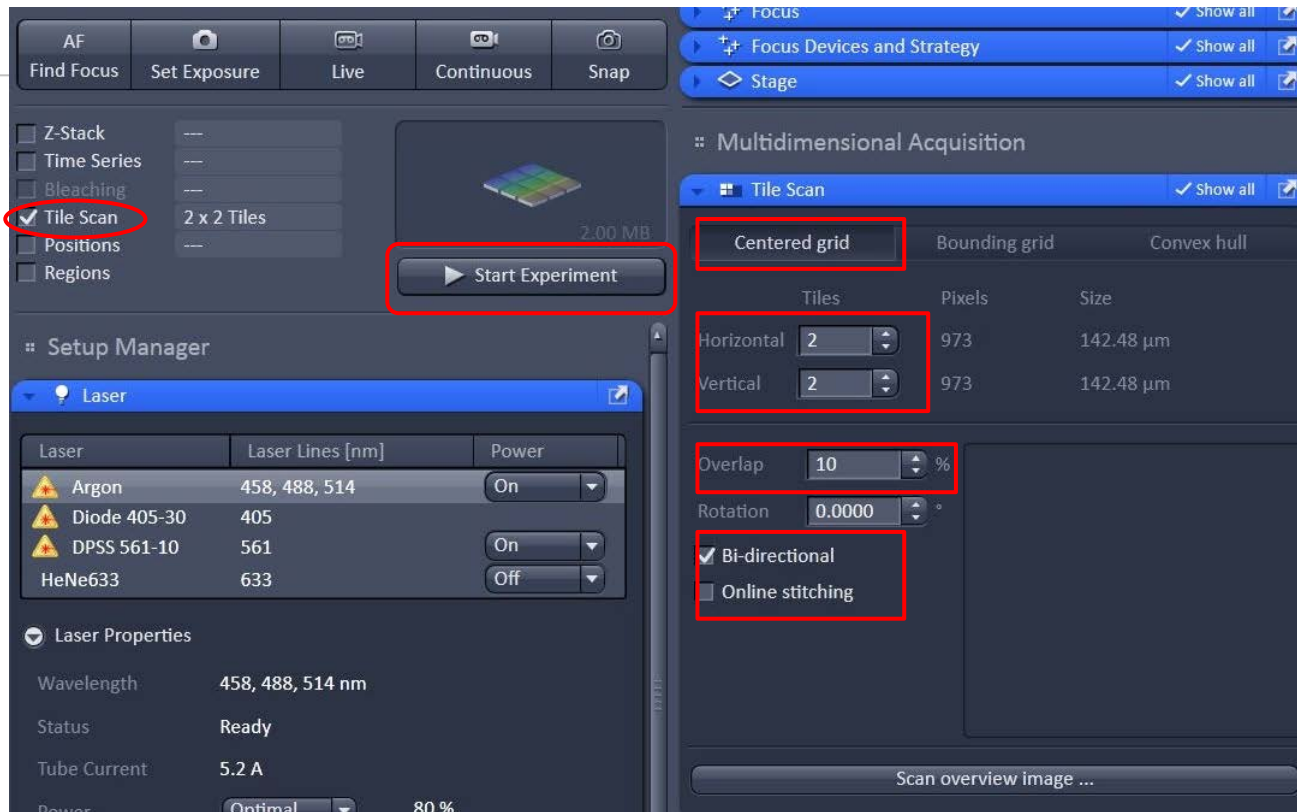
AF
Find Focus
Set Exposure
Live
Continuous
Snap

Z-Stack ---
Time Series ---
Bleaching ---
Tile Scan 2 x 2 Tiles
Positions ---
Regions

2.00 MB

Start Experiment

Setup Manager

Laser

| Laser | Laser Lines [nm] | Power |
|---|---|---|
| Argon | 458, 488, 514 | On |
| Diode 405-30 | 405 | |
| DPSS 561-10 | 561 | On |
| HeNe633 | 633 | Off |

Laser Properties

Wavelength 458, 488, 514 nm
Status Ready
Tube Current 5.2 A
Power Optimal 80 %

Focus ✓ Show all
Focus Devices and Strategy ✓ Show all
Stage ✓ Show all

Multidimensional Acquisition

Tile Scan ✓ Show all

Centered grid
Bounding grid
Convex hull

| | Tiles | Pixels | Size |
|---|---|---|---|
| Horizontal | 2 | 973 | 142.48 µm |
| Vertical | 2 | 973 | 142.48 µm |

Overlap 10 %
Rotation 0.0000 °
Bi-directional
Online stitching

Scan overview image ...